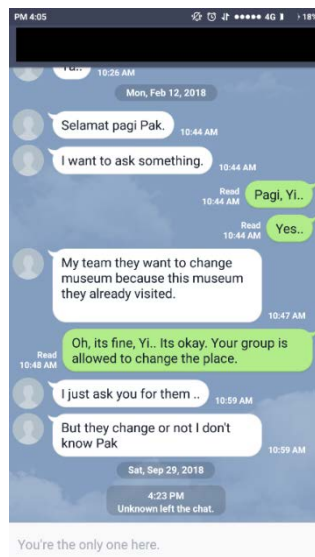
PM 4:05 4G 18

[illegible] 10:26 AM

Mon, Feb 12, 2018

Selamat pagi Pak. 10:44 AM

I want to ask something. 10:44 AM

Read 10:44 AM Pagi, Yi..

Read 10:44 AM Yes..

My team they want to change museum because this museum they already visited. 10:47 AM

Read 10:48 AM Oh, its fine, Yi.. Its okay. Your group is allowed to change the place.

I just ask you for them .. 10:59 AM

But they change or not I don't know Pak 10:59 AM

Sat, Sep 29, 2018

4:23 PM Unknown left the chat.

You're the only one here.